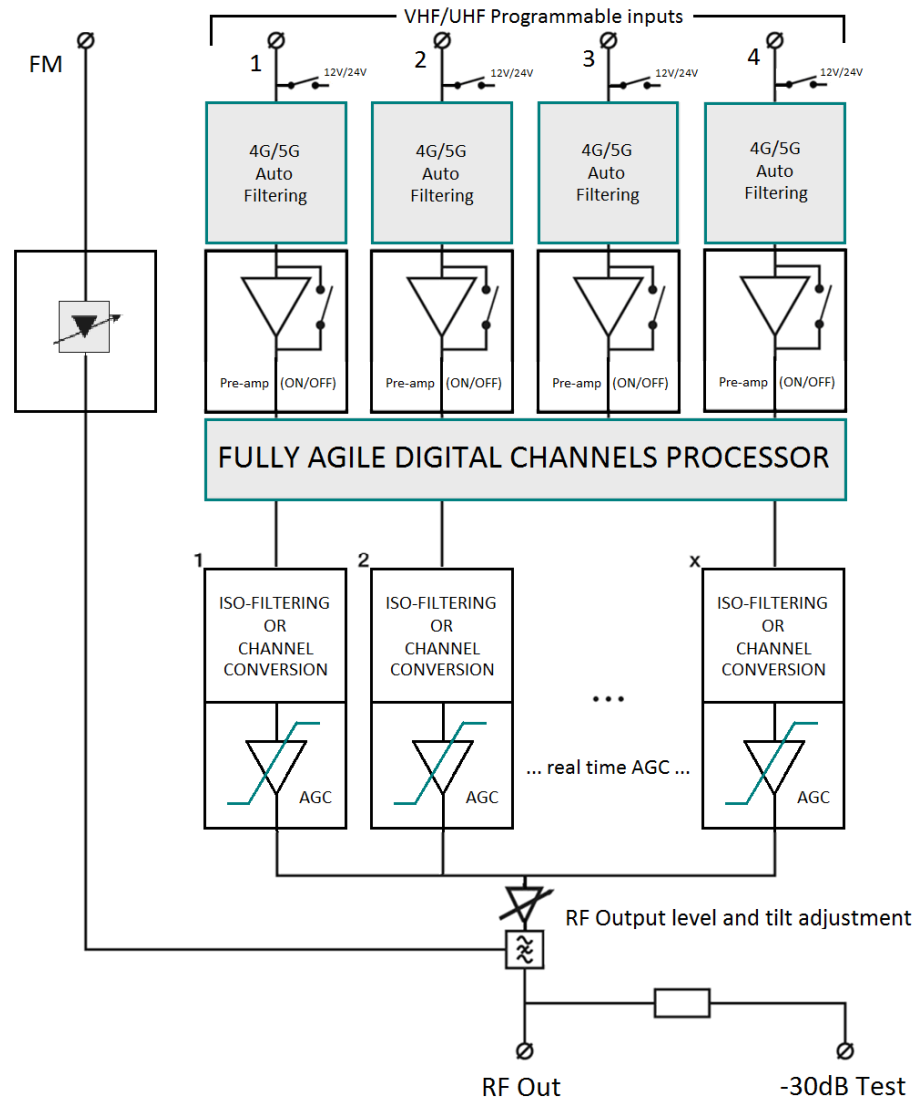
VHF/UHF Programmable inputs

FM

1 12V/24V
2 12V/24V
3 12V/24V
4 12V/24V

4G/5G Auto Filtering
4G/5G Auto Filtering
4G/5G Auto Filtering
4G/5G Auto Filtering

Pre-amp (ON/OFF)
Pre-amp (ON/OFF)
Pre-amp (ON/OFF)
Pre-amp (ON/OFF)

FULLY AGILE DIGITAL CHANNELS PROCESSOR

1
ISO-FILTERING OR CHANNEL CONVERSION
AGC

2
ISO-FILTERING OR CHANNEL CONVERSION
AGC

...

x
ISO-FILTERING OR CHANNEL CONVERSION
AGC

... real time AGC ...

RF Output level and tilt adjustment

RF Out

-30dB Test